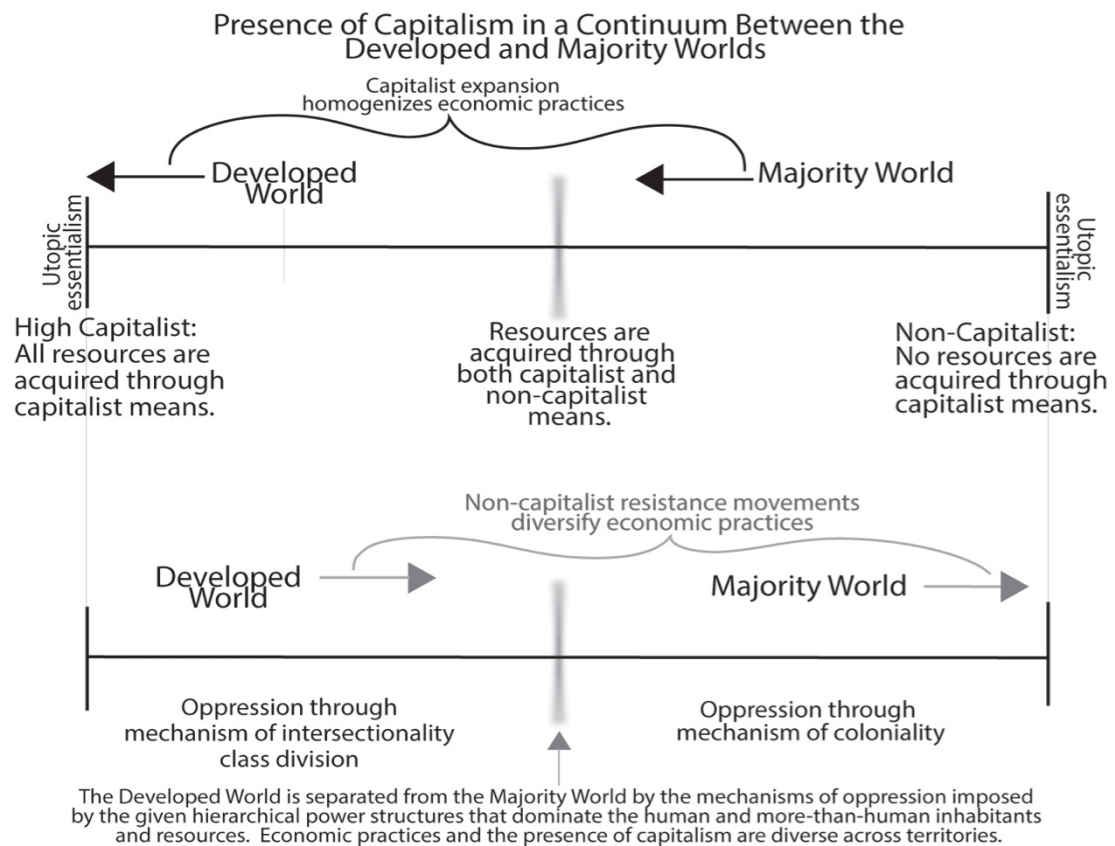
Presence of Capitalism in a Continuum Between the Developed and Majority Worlds

Capitalist expansion homogenizes economic practices

Developed World

Majority World

Utopic essentialism

Utopic essentialism

High Capitalist: All resources are acquired through capitalist means.

Resources are acquired through both capitalist and non-capitalist means.

Non-Capitalist: No resources are acquired through capitalist means.

Non-capitalist resistance movements diversify economic practices

Developed World

Majority World

Oppression through mechanism of intersectionality class division

Oppression through mechanism of coloniality

The Developed World is separated from the Majority World by the mechanisms of oppression imposed by the given hierarchical power structures that dominate the human and more-than-human inhabitants and resources. Economic practices and the presence of capitalism are diverse across territories.